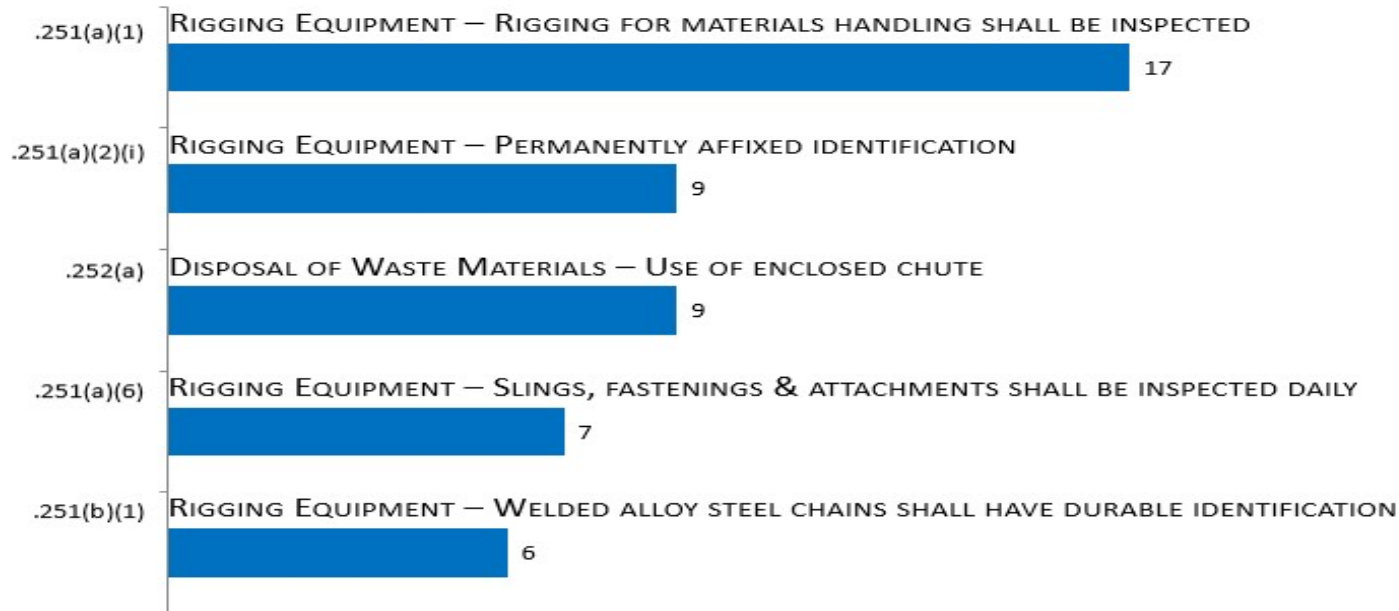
.251(a)(1) Rigging Equipment – Rigging for materials handling shall be inspected
17

.251(a)(2)(i) Rigging Equipment – Permanently affixed identification
9

.252(a) Disposal of Waste Materials – Use of enclosed chute
9

.251(a)(6) Rigging Equipment – Slings, fastenings & attachments shall be inspected daily
7

.251(b)(1) Rigging Equipment – Welded alloy steel chains shall have durable identification
6